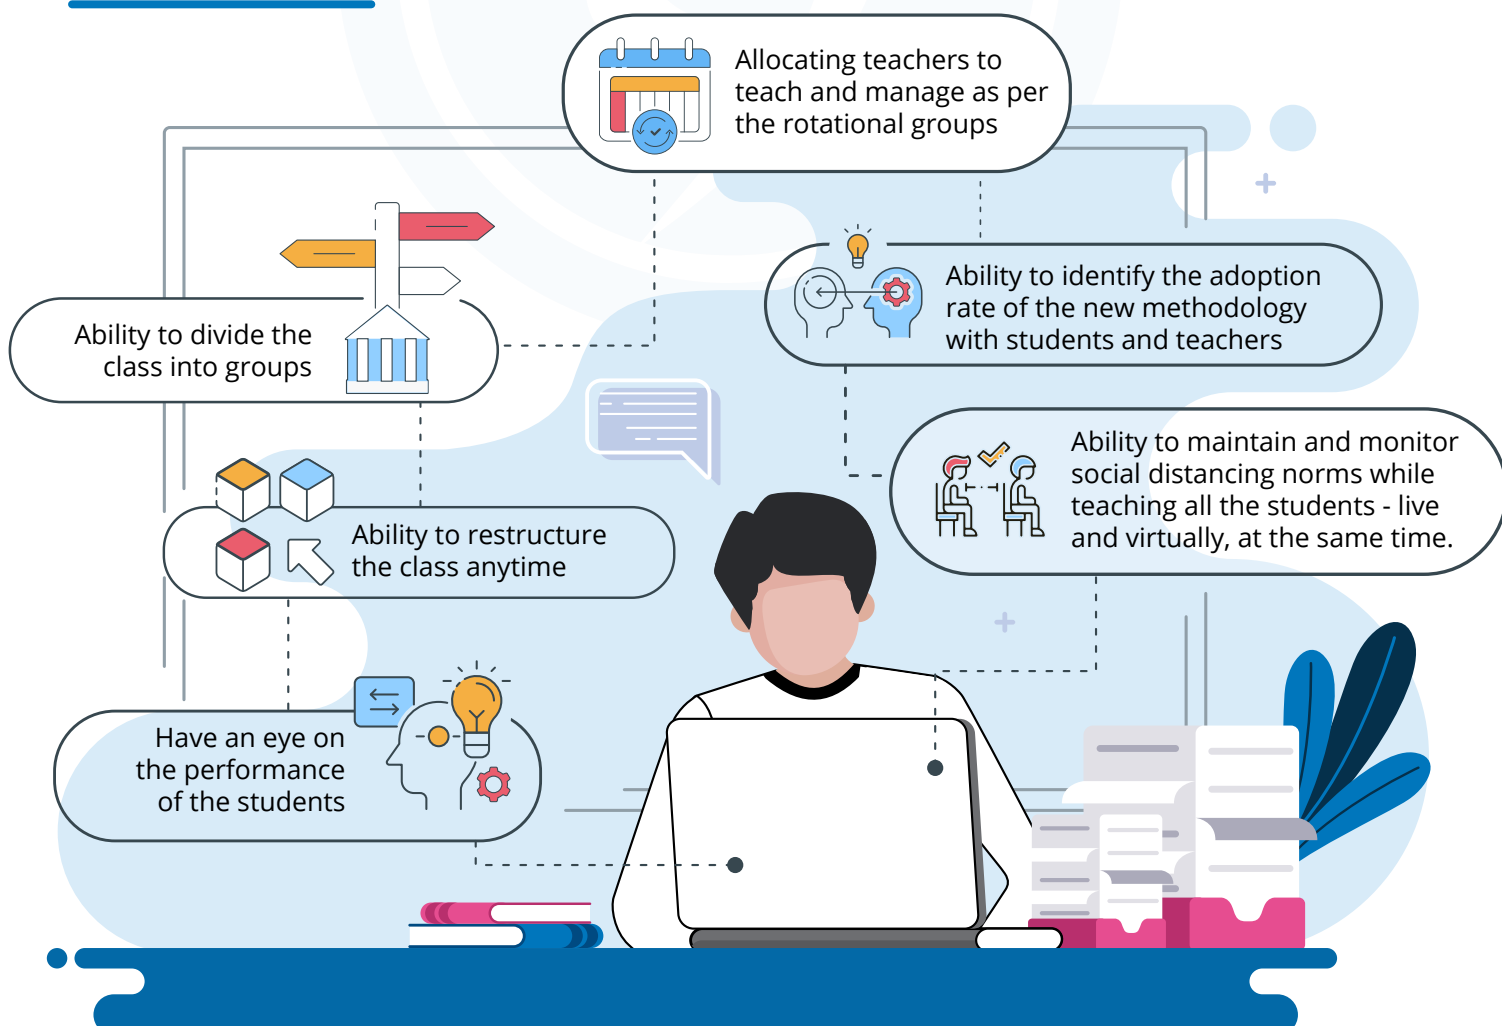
Allocating teachers to teach and manage as per the rotational groups

Ability to divide the class into groups

Ability to identify the adoption rate of the new methodology with students and teachers

Ability to maintain and monitor social distancing norms while teaching all the students - live and virtually, at the same time.

Ability to restructure the class anytime

Have an eye on the performance of the students